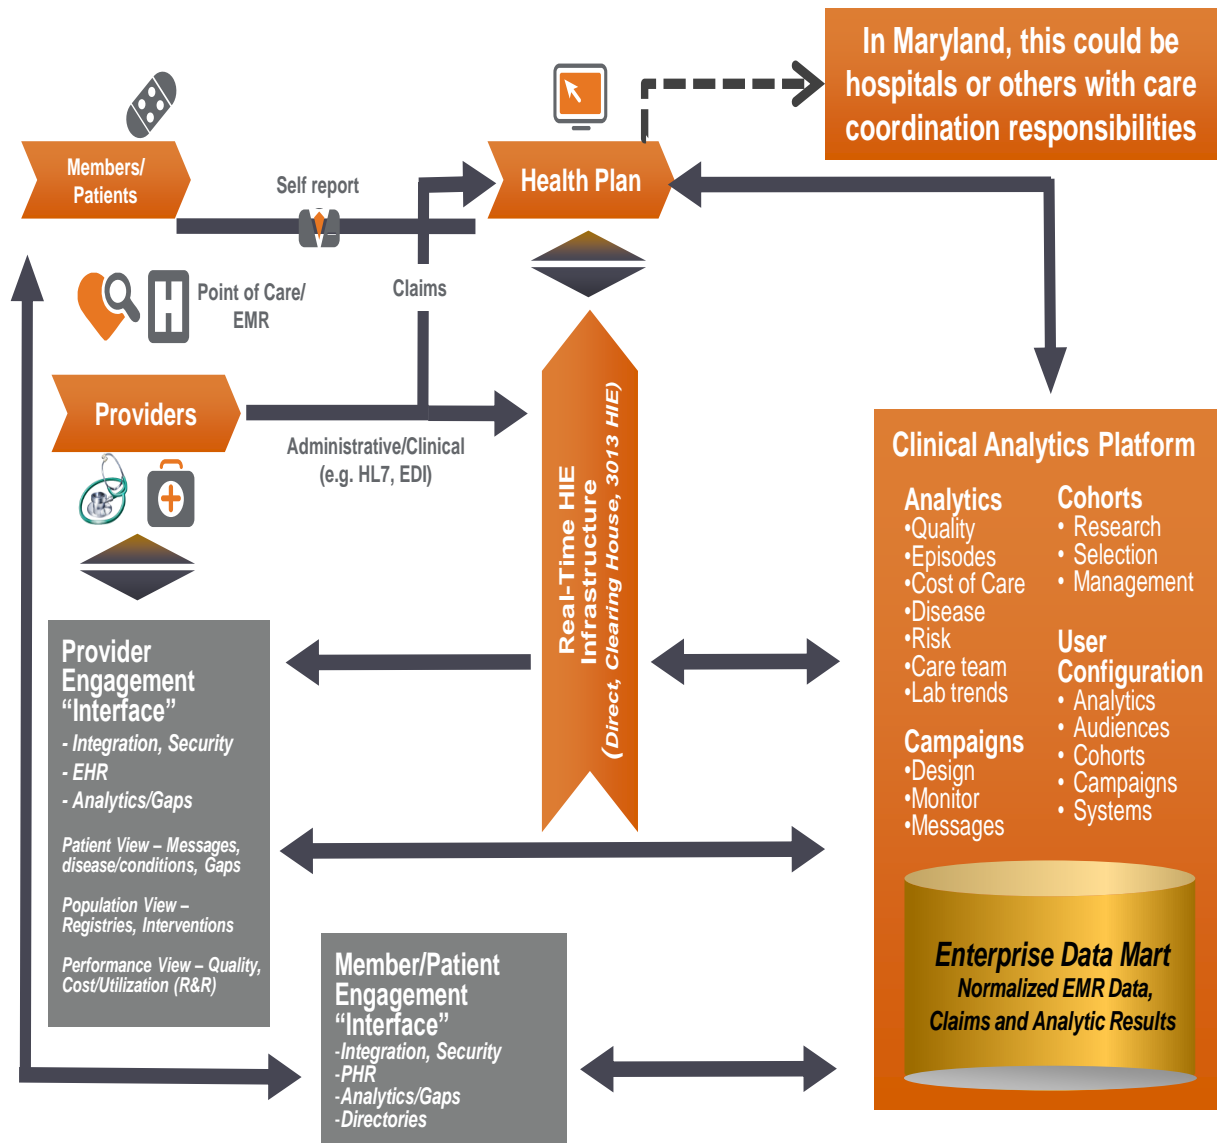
In Maryland, this could be hospitals or others with care coordination responsibilities

Members/ Patients

Self report

Health Plan

Claims

Point of Care/ EMR

Providers

Administrative/Clinical (e.g. HL7, EDI)

Real-Time HIE Infrastructure (Direct, Clearing House, 3013 HIE)

Clinical Analytics Platform

Analytics
•Quality
•Episodes
•Cost of Care
•Disease
•Risk
•Care team
•Lab trends

Campaigns
•Design
•Monitor
•Messages

Cohorts
• Research
• Selection
• Management

User Configuration
• Analytics
• Audiences
• Cohorts
• Campaigns
• Systems

Enterprise Data Mart
Normalized EMR Data, Claims and Analytic Results

Provider Engagement "Interface"
- Integration, Security
- EHR
- Analytics/Gaps

Patient View – Messages, disease/conditions, Gaps

Population View – Registries, Interventions

Performance View – Quality, Cost/Utilization (R&R)

Member/Patient Engagement "Interface"
-Integration, Security
-PHR
-Analytics/Gaps
-Directories